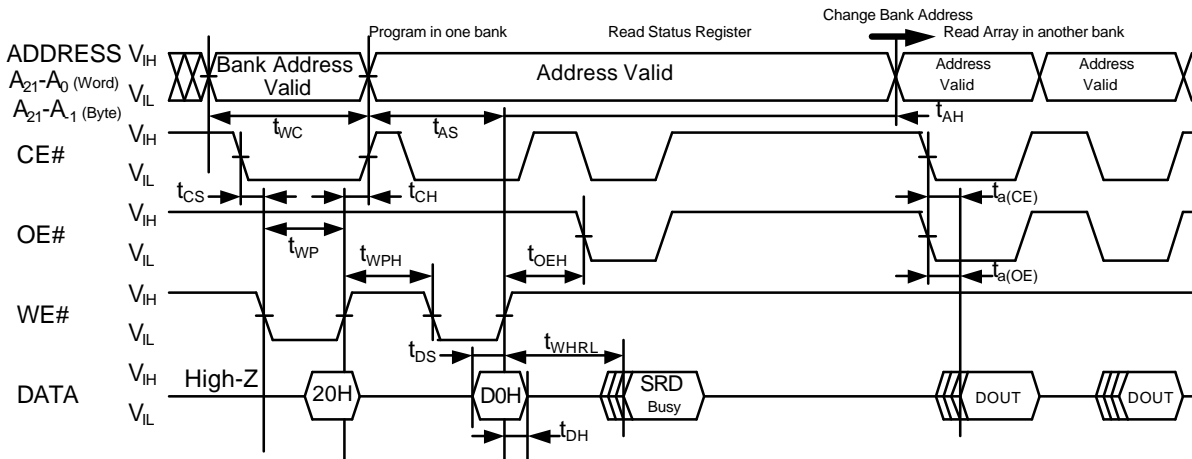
Change Bank Address

Program in one bank

Read Status Register

Read Array in another bank

ADDRESS $V_{IH}$

$A_{21}$-$A_0$ (Word)

$A_{21}$-$A_{-1}$ (Byte)

$V_{IL}$

Bank Address Valid

Address Valid

Address Valid

Address Valid

$t_{WC}$

$t_{AS}$

$t_{AH}$

CE# $V_{IH}$

$V_{IL}$

$t_{CS}$

$t_{CH}$

$t_{a(CE)}$

OE# $V_{IH}$

$V_{IL}$

$t_{WP}$

$t_{WPH}$

$t_{OEH}$

$t_{a(OE)}$

WE# $V_{IH}$

$V_{IL}$

$t_{DS}$

$t_{WHRL}$

DATA $V_{IH}$

$V_{IL}$

High-Z

20H

D0H

SRD Busy

DOUT

DOUT

$t_{DH}$